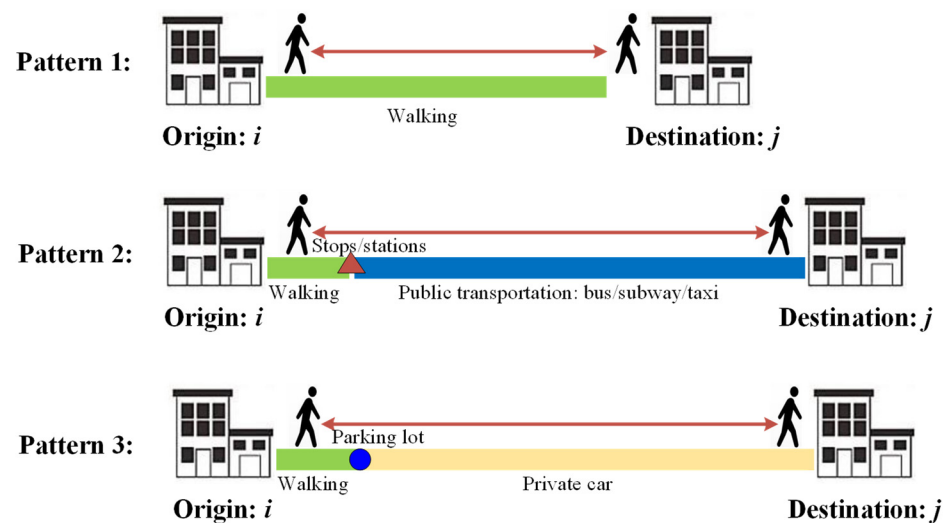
Pattern 1:

Walking

Origin: *i*

Destination: *j*

Pattern 2:

Stops/stations

Walking

Public transportation: bus/subway/taxi

Origin: *i*

Destination: *j*

Pattern 3:

Parking lot

Walking

Private car

Origin: *i*

Destination: *j*